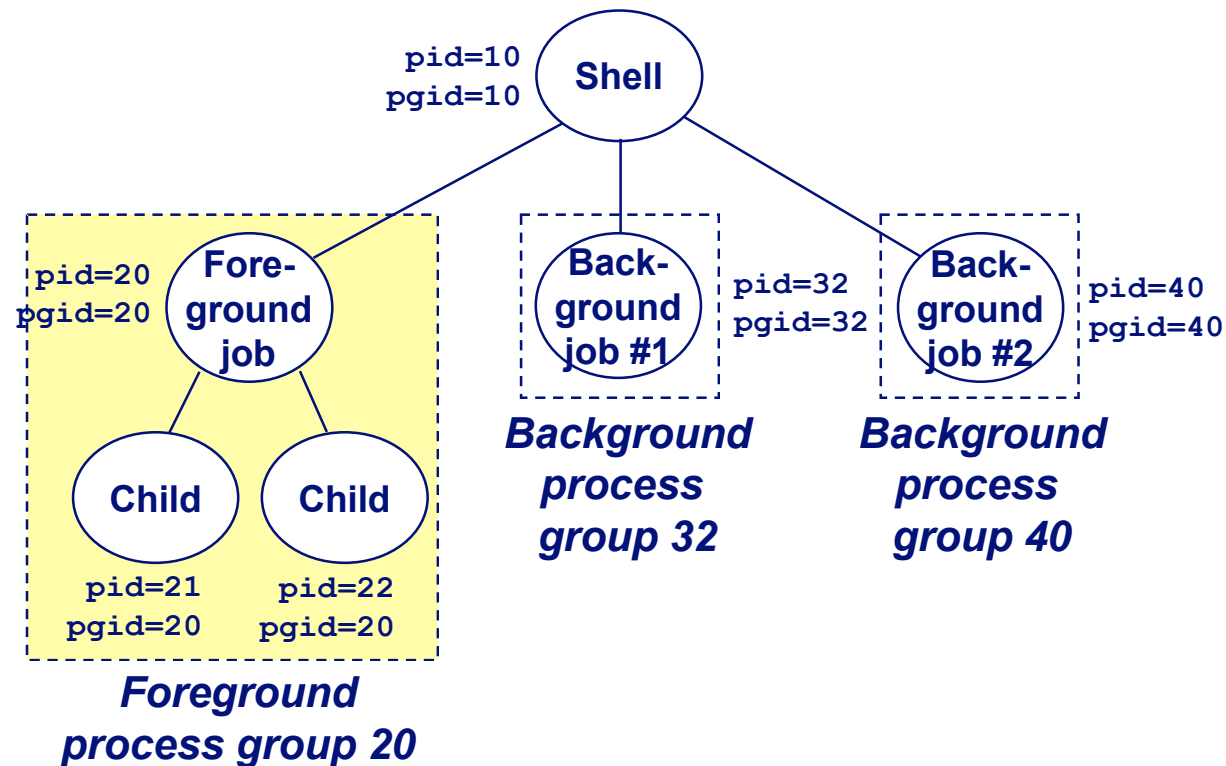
pid=10
pgid=10

Shell

pid=20
pgid=20

Fore-
ground
job

Back-
ground
job #1

pid=32
pgid=32

Back-
ground
job #2

pid=40
pgid=40

Child

Child

pid=21
pgid=20

pid=22
pgid=20

Background process group 32

Background process group 40

Foreground process group 20